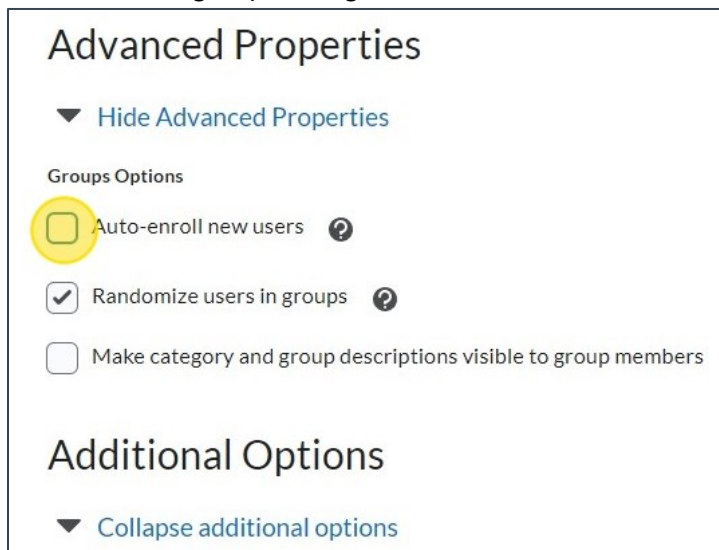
Advanced Properties

Hide Advanced Properties

Groups Options

Auto-enroll new users

Randomize users in groups

Make category and group descriptions visible to group members

Additional Options

Collapse additional options